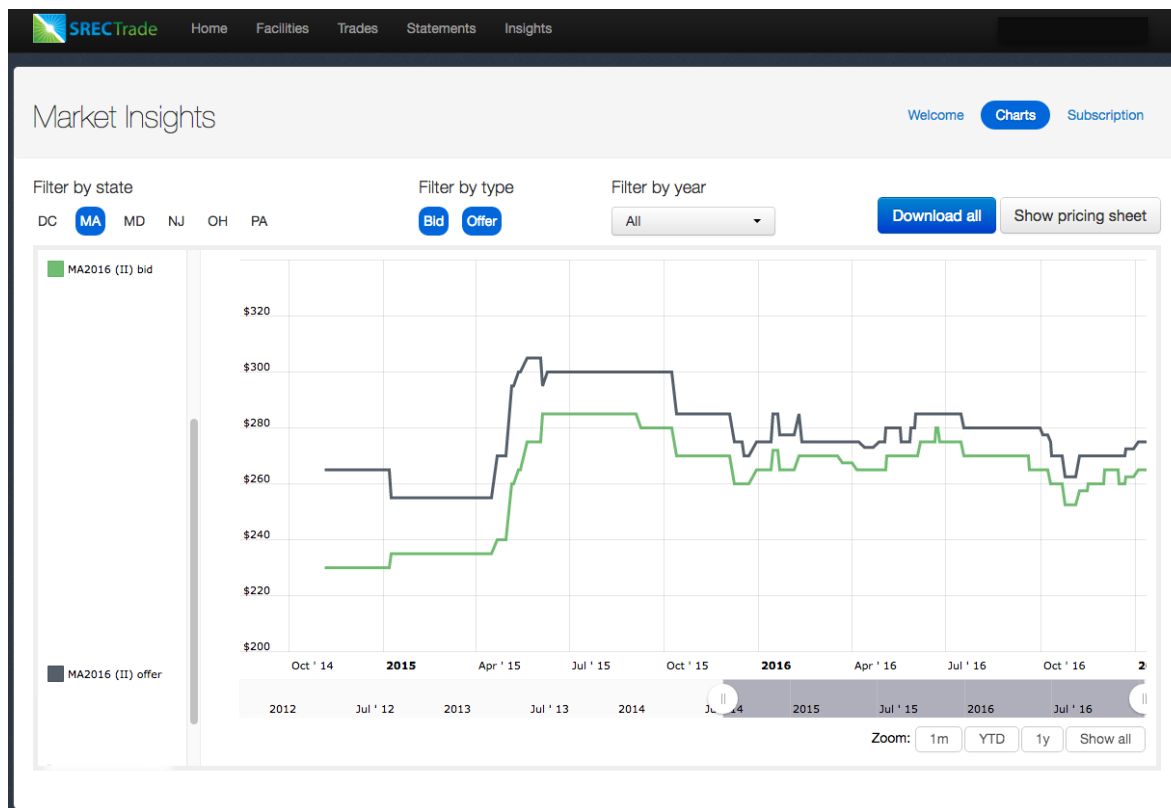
SRECTrade Home Facilities Trades Statements Insights

Market Insights

Welcome Charts Subscription

Filter by state
DC MA MD NJ OH PA

Filter by type
Bid Offer

Filter by year
All

Download all
Show pricing sheet

MA2016 (II) bid

MA2016 (II) offer

$320
$300
$280
$260
$240
$220
$200

Oct '14 2015 Apr '15 Jul '15 Oct '15 2016 Apr '16 Jul '16 Oct '16 2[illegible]

2012 Jul '12 2013 Jul '13 2014 Ju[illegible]14 2015 Jul '15 2016 Jul '16

Zoom: 1m YTD 1y Show all